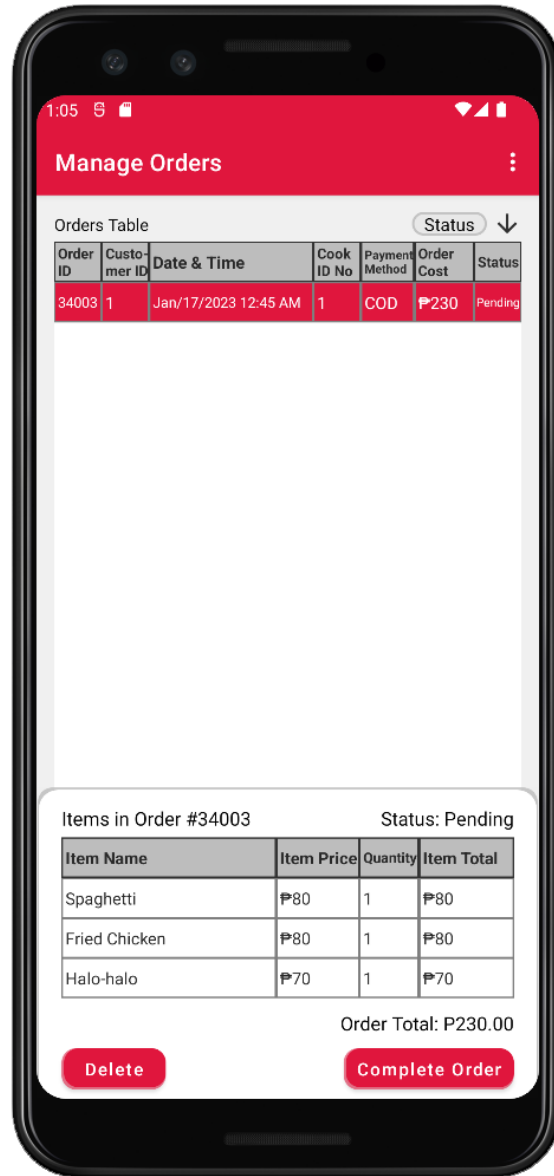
1:05

Manage Orders

Orders Table

Status

| Order ID | Customer ID | Date & Time | Cook ID No | Payment Method | Order Cost | Status |
|---|---|---|---|---|---|---|
| 34003 | 1 | Jan/17/2023 12:45 AM | 1 | COD | ₱230 | Pending |

Items in Order #34003

Status: Pending

| Item Name | Item Price | Quantity | Item Total |
|---|---|---|---|
| Spaghetti | ₱80 | 1 | ₱80 |
| Fried Chicken | ₱80 | 1 | ₱80 |
| Halo-halo | ₱70 | 1 | ₱70 |

Order Total: P230.00

Delete

Complete Order